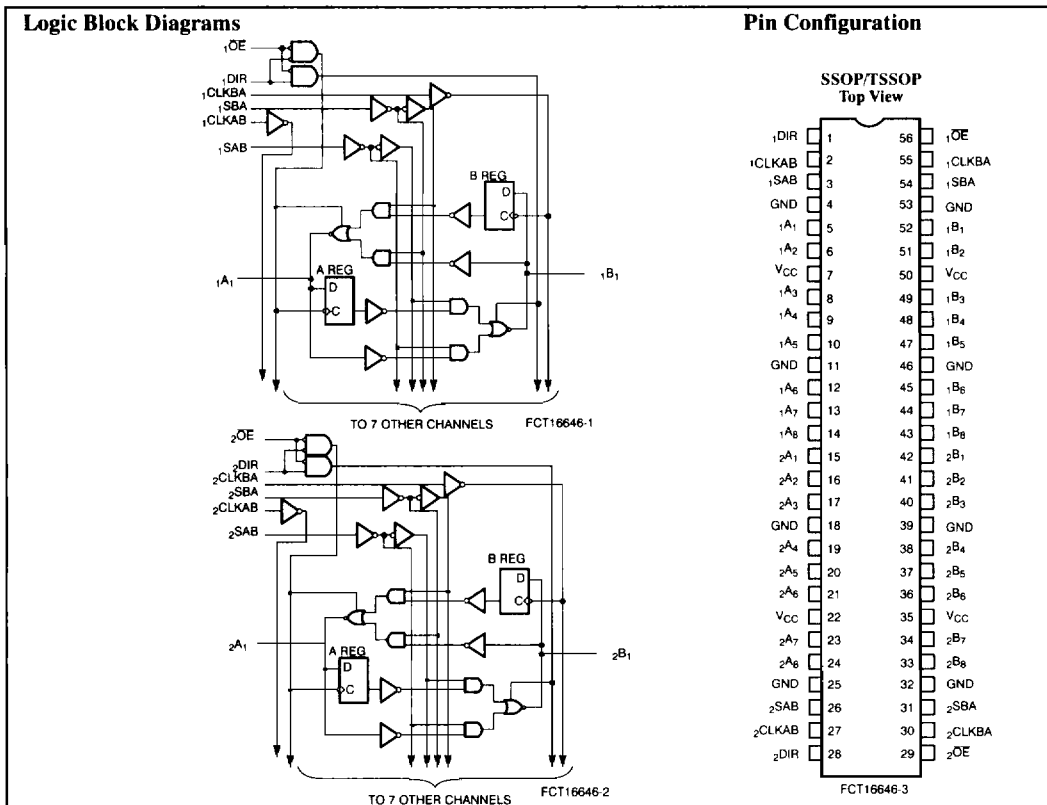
Logic Block Diagrams

$_1\overline{OE}$
$_1DIR$
$_1CLKBA$
$_1SBA$
$_1CLKAB$
$_1SAB$
B REG
D
C
$_1A_1$
A REG
D
C
$_1B_1$
TO 7 OTHER CHANNELS
FCT16646-1

$_2\overline{OE}$
$_2DIR$
$_2CLKBA$
$_2SBA$
$_2CLKAB$
$_2SAB$
B REG
D
C
$_2A_1$
A REG
D
C
$_2B_1$
TO 7 OTHER CHANNELS
FCT16646-2

Pin Configuration

SSOP/TSSOP
Top View

| | | | |
|---|---|---|---|
| $_1DIR$ | 1 | 56 | $_1\overline{OE}$ |
| $_1CLKAB$ | 2 | 55 | $_1CLKBA$ |
| $_1SAB$ | 3 | 54 | $_1SBA$ |
| GND | 4 | 53 | GND |
| $_1A_1$ | 5 | 52 | $_1B_1$ |
| $_1A_2$ | 6 | 51 | $_1B_2$ |
| $V_{CC}$ | 7 | 50 | $V_{CC}$ |
| $_1A_3$ | 8 | 49 | $_1B_3$ |
| $_1A_4$ | 9 | 48 | $_1B_4$ |
| $_1A_5$ | 10 | 47 | $_1B_5$ |
| GND | 11 | 46 | GND |
| $_1A_6$ | 12 | 45 | $_1B_6$ |
| $_1A_7$ | 13 | 44 | $_1B_7$ |
| $_1A_8$ | 14 | 43 | $_1B_8$ |
| $_2A_1$ | 15 | 42 | $_2B_1$ |
| $_2A_2$ | 16 | 41 | $_2B_2$ |
| $_2A_3$ | 17 | 40 | $_2B_3$ |
| GND | 18 | 39 | GND |
| $_2A_4$ | 19 | 38 | $_2B_4$ |
| $_2A_5$ | 20 | 37 | $_2B_5$ |
| $_2A_6$ | 21 | 36 | $_2B_6$ |
| $V_{CC}$ | 22 | 35 | $V_{CC}$ |
| $_2A_7$ | 23 | 34 | $_2B_7$ |
| $_2A_8$ | 24 | 33 | $_2B_8$ |
| GND | 25 | 32 | GND |
| $_2SAB$ | 26 | 31 | $_2SBA$ |
| $_2CLKAB$ | 27 | 30 | $_2CLKBA$ |
| $_2DIR$ | 28 | 29 | $_2\overline{OE}$ |

FCT16646-3